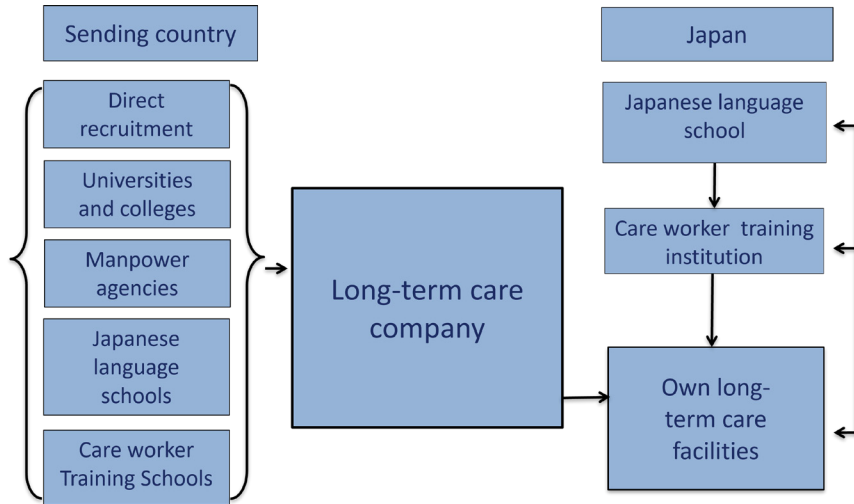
Sending country

Direct recruitment

Universities and colleges

Manpower agencies

Japanese language schools

Care worker Training Schools

Long-term care company

Japan

Japanese language school

Care worker training institution

Own long-term care facilities